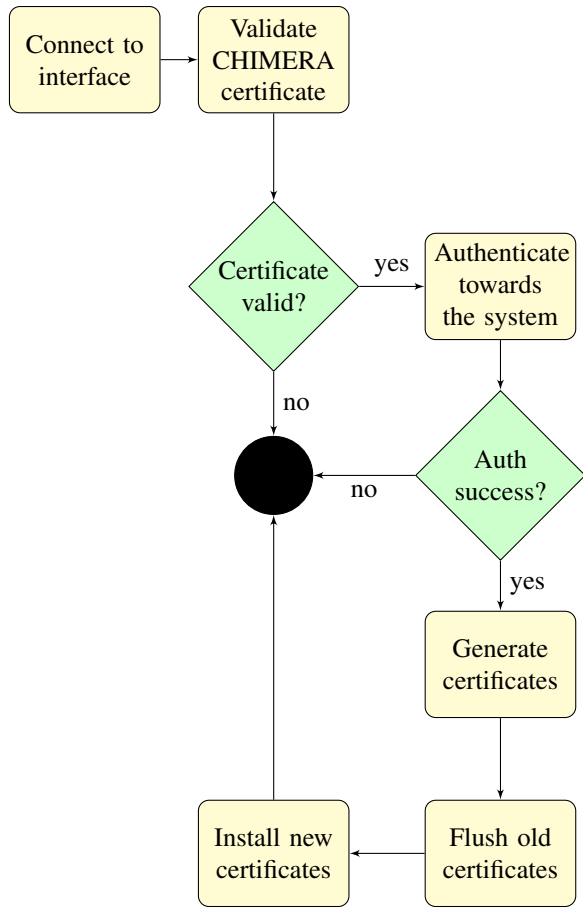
Connect to interface

Validate CHIMERA certificate

Certificate valid?

yes

Authenticate towards the system

no

Auth success?

no

yes

Generate certificates

Install new certificates

Flush old certificates